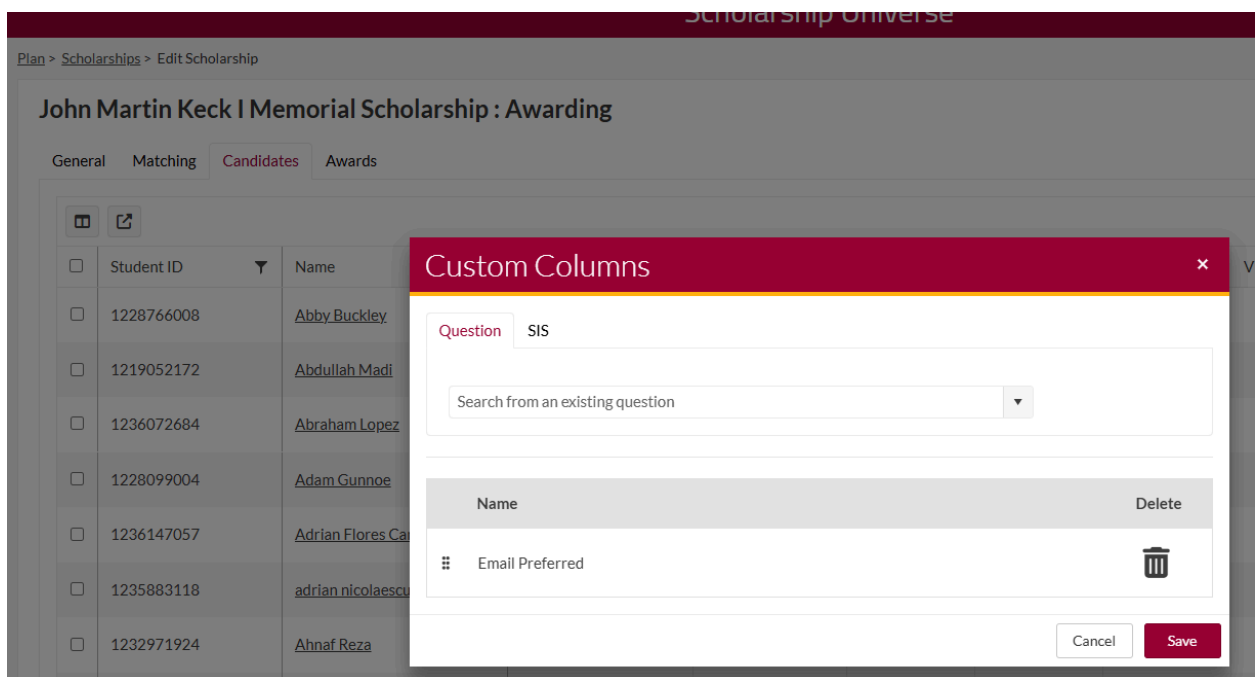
Scholarship Universe

Plan > Scholarships > Edit Scholarship

John Martin Keck I Memorial Scholarship : Awarding

General Matching Candidates Awards

| | Student ID | Name |
|---|---|---|
| | 1228766008 | Abby Buckley |
| | 1219052172 | Abdullah Madi |
| | 1236072684 | Abraham Lopez |
| | 1228099004 | Adam Gunnoe |
| | 1236147057 | Adrian Flores Ca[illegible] |
| | 1235883118 | adrian nicolaescu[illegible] |
| | 1232971924 | Ahnaf Reza |

V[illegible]

Custom Columns ×

Question SIS

Search from an existing question

| Name | Delete |
|---|---|
| Email Preferred | |

Cancel Save